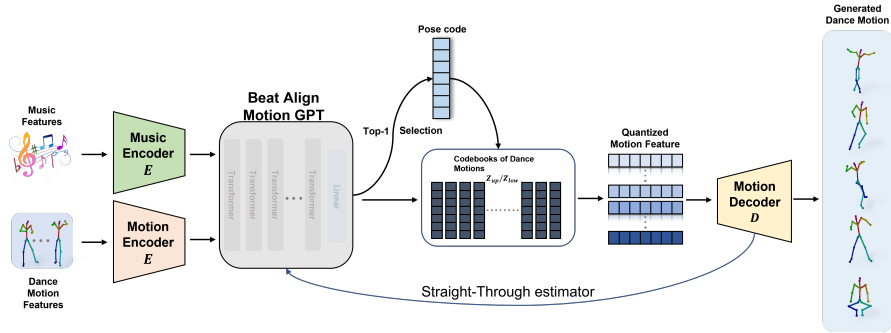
Music Features

Music Encoder
$E$

Dance Motion Features

Motion Encoder
$E$

Beat Align Motion GPT

Transformer
Transformer
Transformer
Transformer
Linear

Top-1 Selection

Pose code

Codebooks of Dance Motions
$Z_{top}/Z_{low}$

Quantized Motion Feature

Motion Decoder
$D$

Generated Dance Motion

Straight-Through estimator